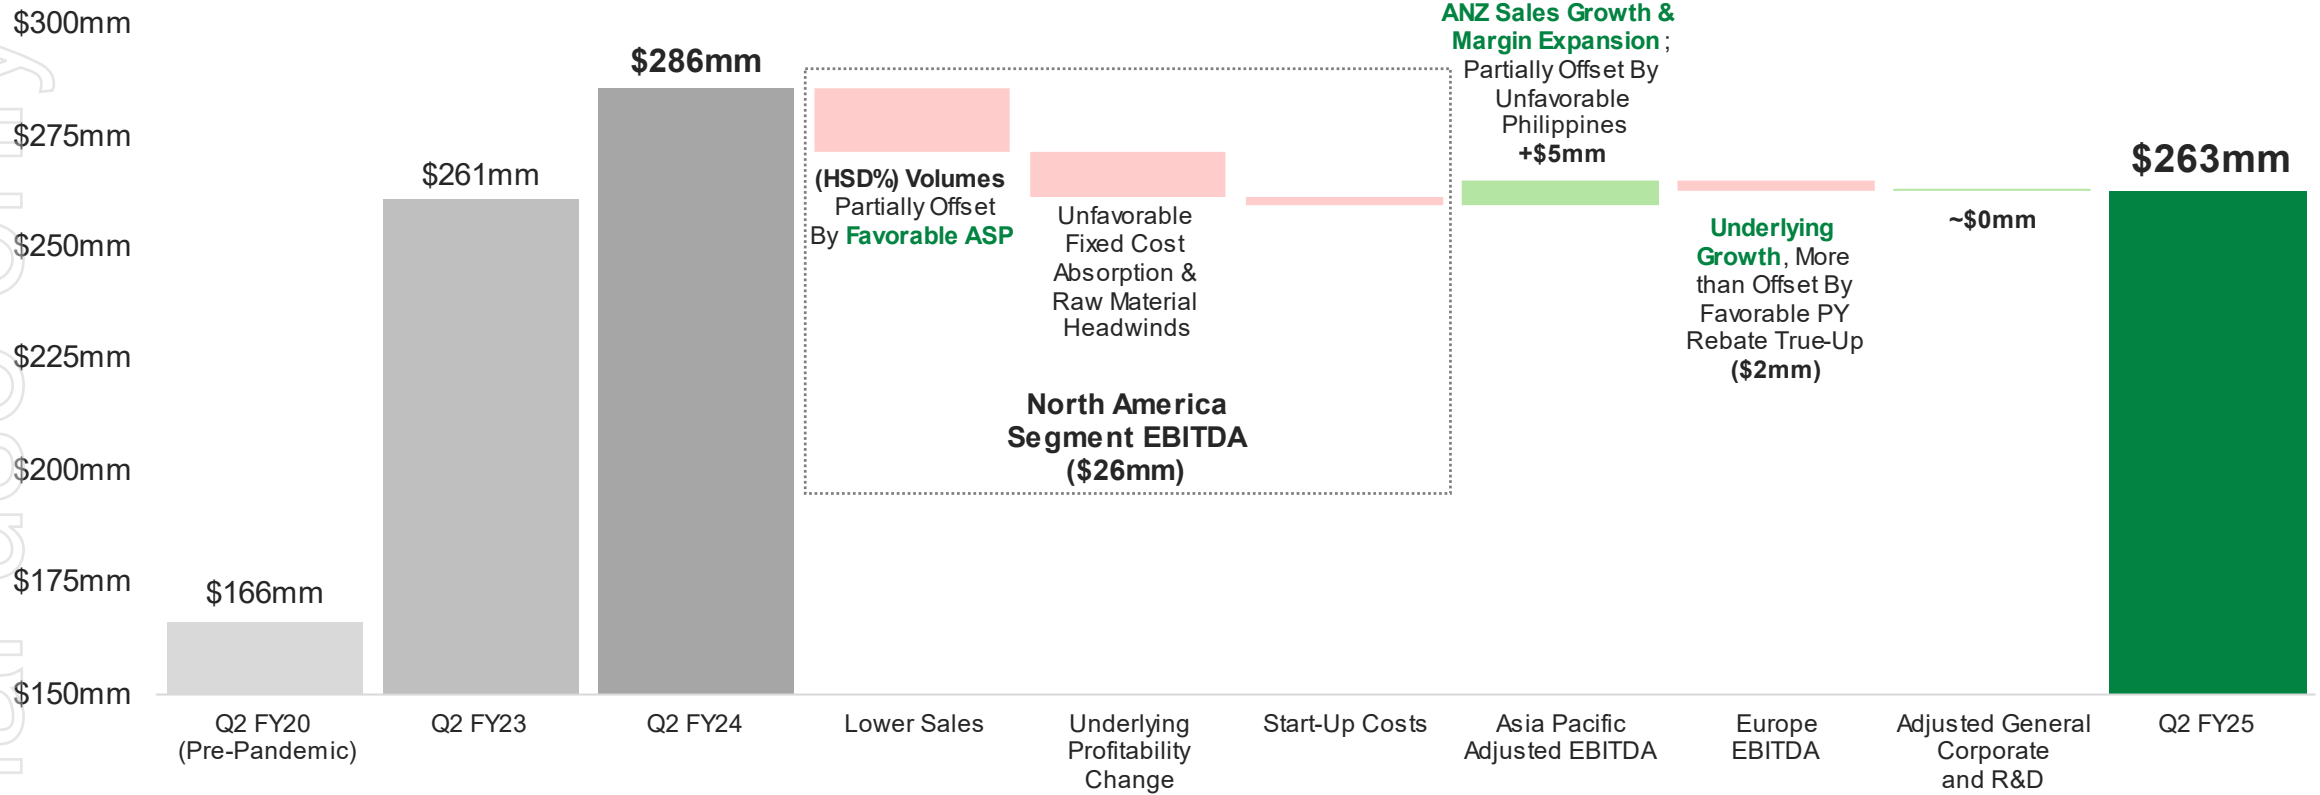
$300mm
$275mm
$250mm
$225mm
$200mm
$175mm
$150mm

$166mm
$261mm
$286mm

(HSD%) Volumes Partially Offset By Favorable ASP

Unfavorable Fixed Cost Absorption & Raw Material Headwinds

North America Segment EBITDA ($26mm)

ANZ Sales Growth & Margin Expansion; Partially Offset By Unfavorable Philippines +$5mm

Underlying Growth, More than Offset By Favorable PY Rebate True-Up ($2mm)

~$0mm

$263mm

Q2 FY20 (Pre-Pandemic)
Q2 FY23
Q2 FY24
Lower Sales
Underlying Profitability Change
Start-Up Costs
Asia Pacific Adjusted EBITDA
Europe EBITDA
Adjusted General Corporate and R&D
Q2 FY25